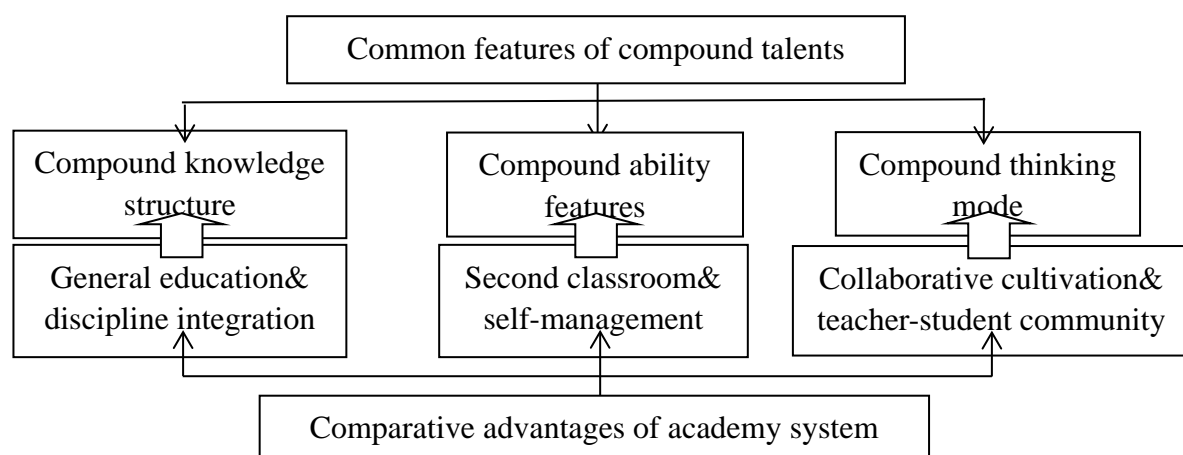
Common features of compound talents

Compound knowledge structure

Compound ability features

Compound thinking mode

General education& discipline integration

Second classroom& self-management

Collaborative cultivation& teacher-student community

Comparative advantages of academy system